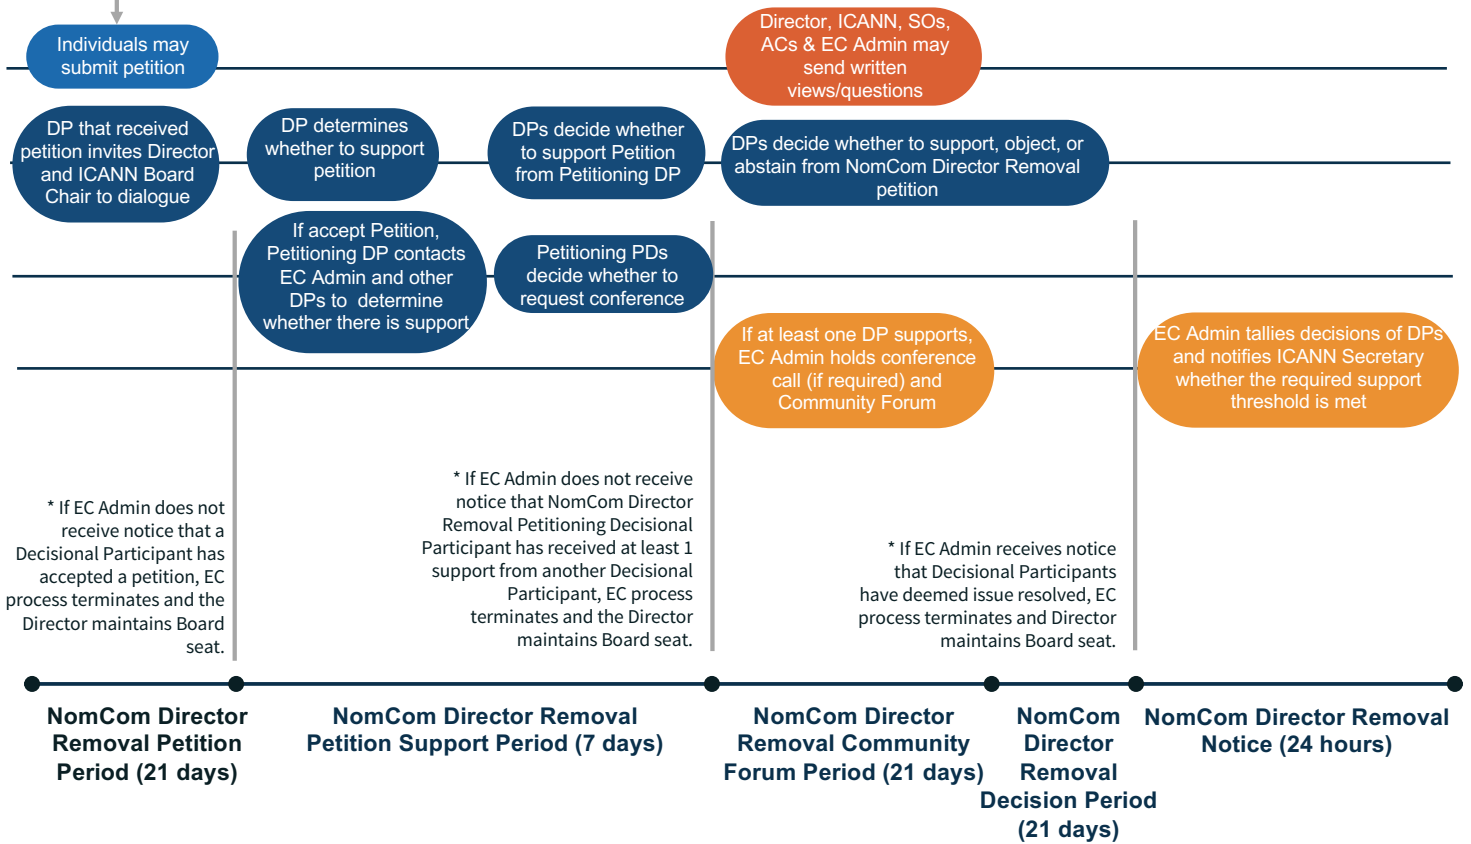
Individuals may submit petition

Director, ICANN, SOs, ACs & EC Admin may send written views/questions

DP that received petition invites Director and ICANN Board Chair to dialogue

DP determines whether to support petition

DPs decide whether to support Petition from Petitioning DP

DPs decide whether to support, object, or abstain from NomCom Director Removal petition

If accept Petition, Petitioning DP contacts EC Admin and other DPs to determine whether there is support

Petitioning PDs decide whether to request conference

If at least one DP supports, EC Admin holds conference call (if required) and Community Forum

EC Admin tallies decisions of DPs and notifies ICANN Secretary whether the required support threshold is met

* If EC Admin does not receive notice that a Decisional Participant has accepted a petition, EC process terminates and the Director maintains Board seat.

* If EC Admin does not receive notice that NomCom Director Removal Petitioning Decisional Participant has received at least 1 support from another Decisional Participant, EC process terminates and the Director maintains Board seat.

* If EC Admin receives notice that Decisional Participants have deemed issue resolved, EC process terminates and Director maintains Board seat.

NomCom Director Removal Petition Period (21 days)

NomCom Director Removal Petition Support Period (7 days)

NomCom Director Removal Community Forum Period (21 days)

NomCom Director Removal Decision Period (21 days)

NomCom Director Removal Notice (24 hours)